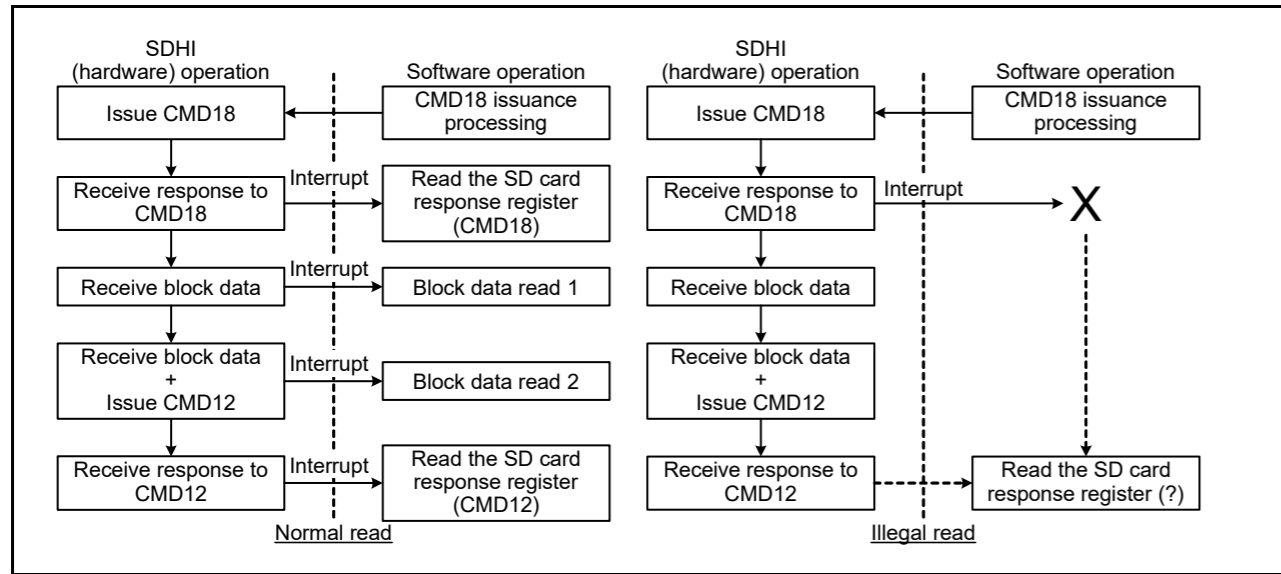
SDHI (hardware) operation

Software operation

Issue CMD18

CMD18 issuance processing

Receive response to CMD18

Interrupt

Read the SD card response register (CMD18)

Receive block data

Interrupt

Block data read 1

Receive block data + Issue CMD12

Interrupt

Block data read 2

Receive response to CMD12

Interrupt

Read the SD card response register (CMD12)

Normal read

SDHI (hardware) operation

Software operation

Issue CMD18

CMD18 issuance processing

Receive response to CMD18

Interrupt

X

Receive block data

Receive block data + Issue CMD12

Receive response to CMD12

Read the SD card response register (?)

Illegal read